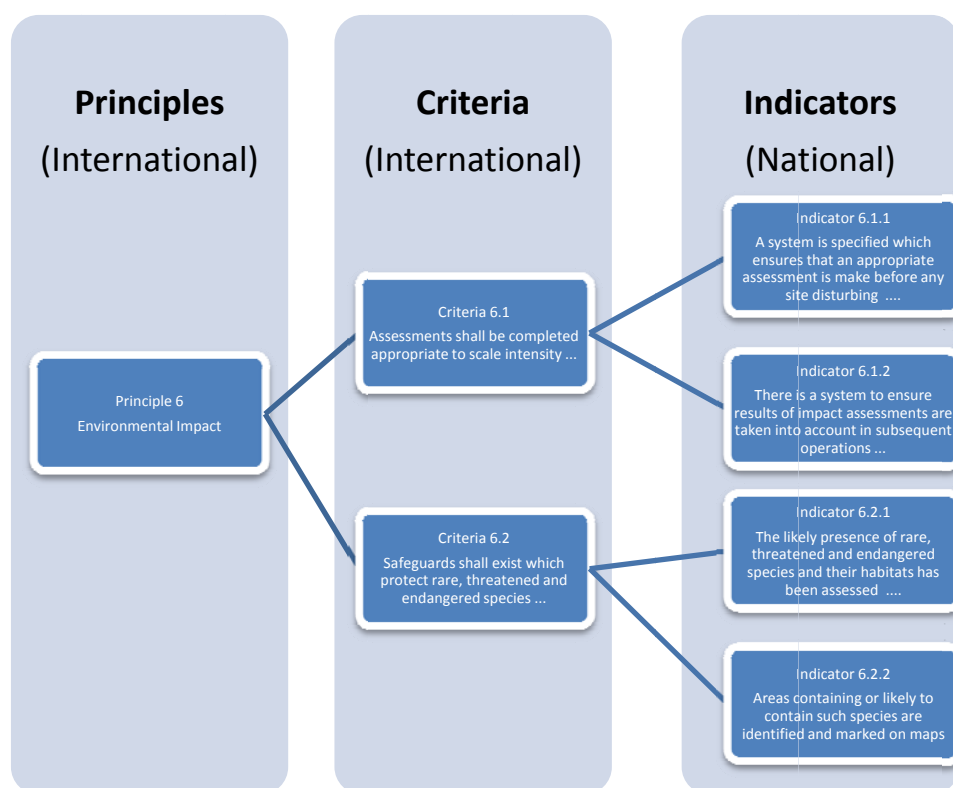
Principles
(International)

Criteria
(International)

Indicators
(National)

Principle 6
Environmental Impact

Criteria 6.1
Assessments shall be completed appropriate to scale intensity ...

Criteria 6.2
Safeguards shall exist which protect rare, threatened and endangered species ...

Indicator 6.1.1
A system is specified which ensures that an appropriate assessment is make before any site disturbing ....

Indicator 6.1.2
There is a system to ensure results of impact assessments are taken into account in subsequent operations ...

Indicator 6.2.1
The likely presence of rare, threatened and endangered species and their habitats has been assessed ....

Indicator 6.2.2
Areas containing or likely to contain such species are identified and marked on maps